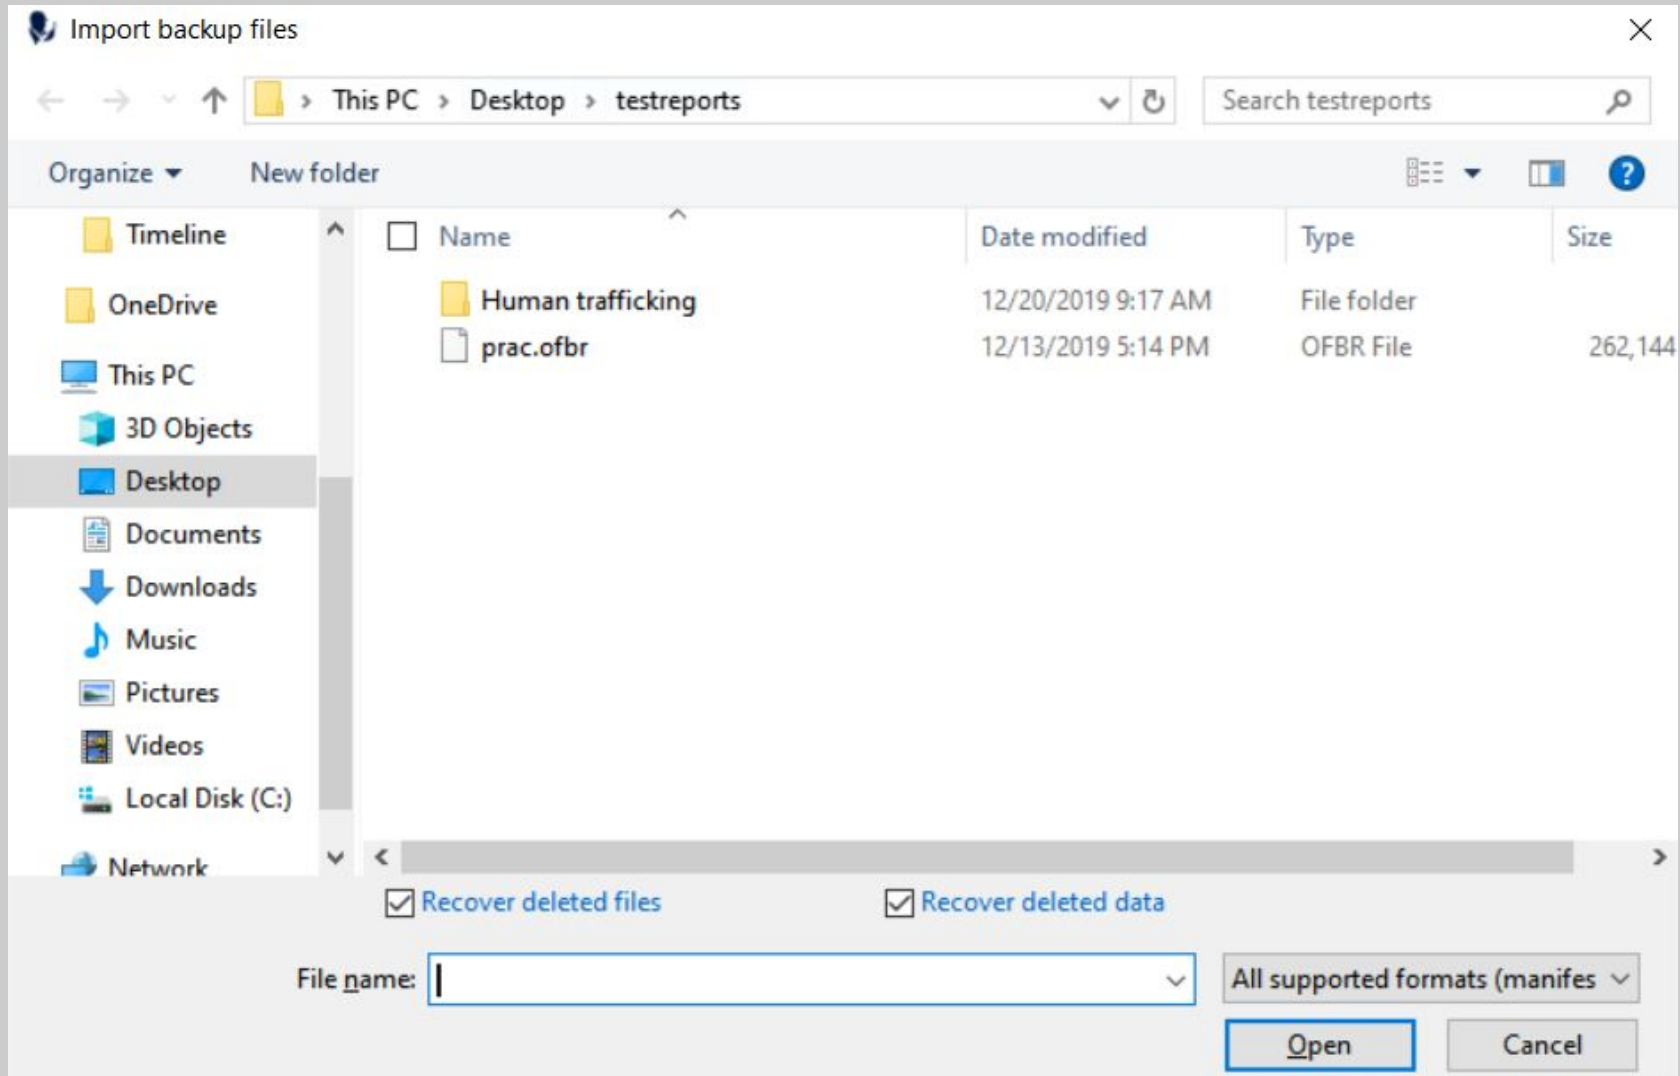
Import backup files

This PC › Desktop › testreports

Search testreports

Organize ▾ New folder

Timeline
OneDrive
This PC
3D Objects
Desktop
Documents
Downloads
Music
Pictures
Videos
Local Disk (C:)
Network

| Name | Date modified | Type | Size |
|---|---|---|---|
| Human trafficking | 12/20/2019 9:17 AM | File folder | |
| prac.ofbr | 12/13/2019 5:14 PM | OFBR File | 262,144 |

Recover deleted files
Recover deleted data

File name:
All supported formats (manifes

Open
Cancel